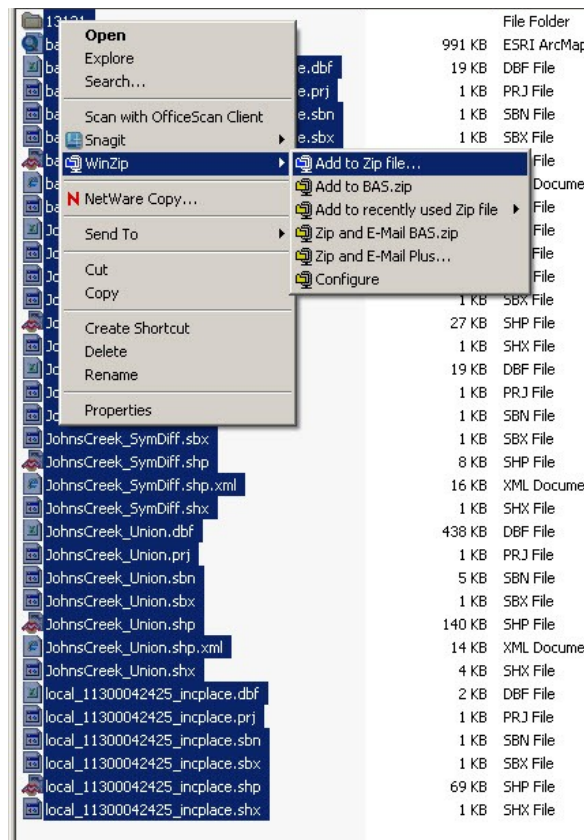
13121 | | File Folder
ba | 991 KB | ESRI ArcMap
ba e.dbf | 19 KB | DBF File
ba e.prj | 1 KB | PRJ File
ba e.sbn | 1 KB | SBN File
ba e.sbx | 1 KB | SBX File

Open
Explore
Search...
Scan with OfficeScan Client
Snagit
WinZip
NetWare Copy...
Send To
Cut
Copy
Create Shortcut
Delete
Rename
Properties

Add to Zip file...
Add to BAS.zip
Add to recently used Zip file
Zip and E-Mail BAS.zip
Zip and E-Mail Plus...
Configure

| Name | Size | Type |
|---|---|---|
| ba | | File |
| ba | | Docume |
| ba | | File |
| Jo | | File |
| Jo | | File |
| Jo | | File |
| Jo | 1 KB | SBX File |
| Jo | 27 KB | SHP File |
| Jo | 1 KB | SHX File |
| Jo | 19 KB | DBF File |
| Jo | 1 KB | PRJ File |
| Jo | 1 KB | SBN File |
| JohnsCreek_SymDiff.sbx | 1 KB | SBX File |
| JohnsCreek_SymDiff.shp | 8 KB | SHP File |
| JohnsCreek_SymDiff.shp.xml | 16 KB | XML Docume |
| JohnsCreek_SymDiff.shx | 1 KB | SHX File |
| JohnsCreek_Union.dbf | 438 KB | DBF File |
| JohnsCreek_Union.prj | 1 KB | PRJ File |
| JohnsCreek_Union.sbn | 5 KB | SBN File |
| JohnsCreek_Union.sbx | 1 KB | SBX File |
| JohnsCreek_Union.shp | 140 KB | SHP File |
| JohnsCreek_Union.shp.xml | 14 KB | XML Docume |
| JohnsCreek_Union.shx | 4 KB | SHX File |
| local_11300042425_incplace.dbf | 2 KB | DBF File |
| local_11300042425_incplace.prj | 1 KB | PRJ File |
| local_11300042425_incplace.sbn | 1 KB | SBN File |
| local_11300042425_incplace.sbx | 1 KB | SBX File |
| local_11300042425_incplace.shp | 69 KB | SHP File |
| local_11300042425_incplace.shx | 1 KB | SHX File |